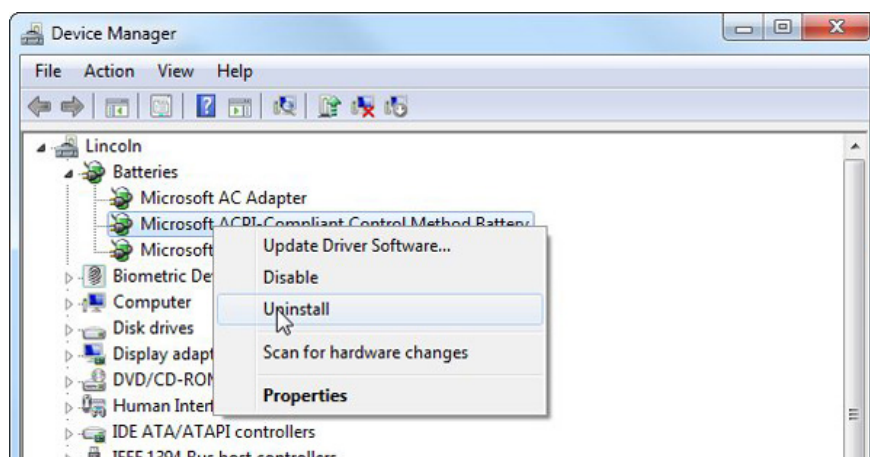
Device Manager

File Action View Help

Lincoln
Batteries
Microsoft AC Adapter
Microsoft ACPI-Compliant Control Method Battery
Microsoft
Biometric De
Computer
Disk drives
Display adapt
DVD/CD-ROI
Human Inter
IDE ATA/ATAPI controllers
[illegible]

Update Driver Software...
Disable
Uninstall
Scan for hardware changes
Properties